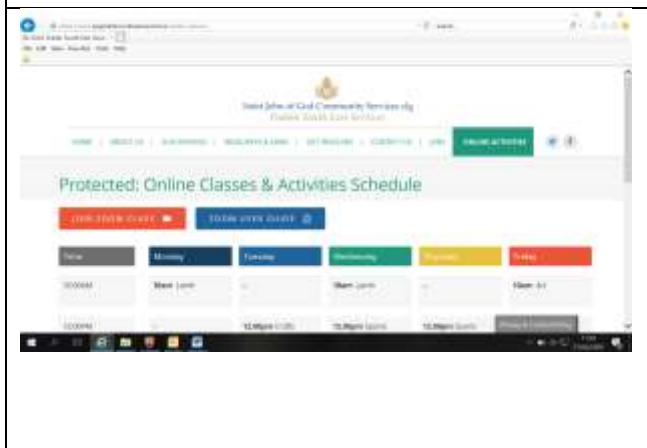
Saint John of God Community Services clg

Dublin South East Services

HOME | ABOUT US | OUR SERVICES | RESOURCES & LINKS | GET INVOLVED | CONTACT US | LINKS | ONLINE ACTIVITIES

Protected: Online Classes & Activities Schedule

JOIN ZOOM CLASS

ZOOM USER GUIDE

| Time | Monday | Tuesday | Wednesday | Thursday | Friday |
|---|---|---|---|---|---|
| 10:00AM | 10am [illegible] | – | 10am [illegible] | – | 10am Art |
| 12:00PM | – | 12.00pm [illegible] | 12.00pm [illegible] | 12.00pm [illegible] | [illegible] |

Privacy & Cookies Policy